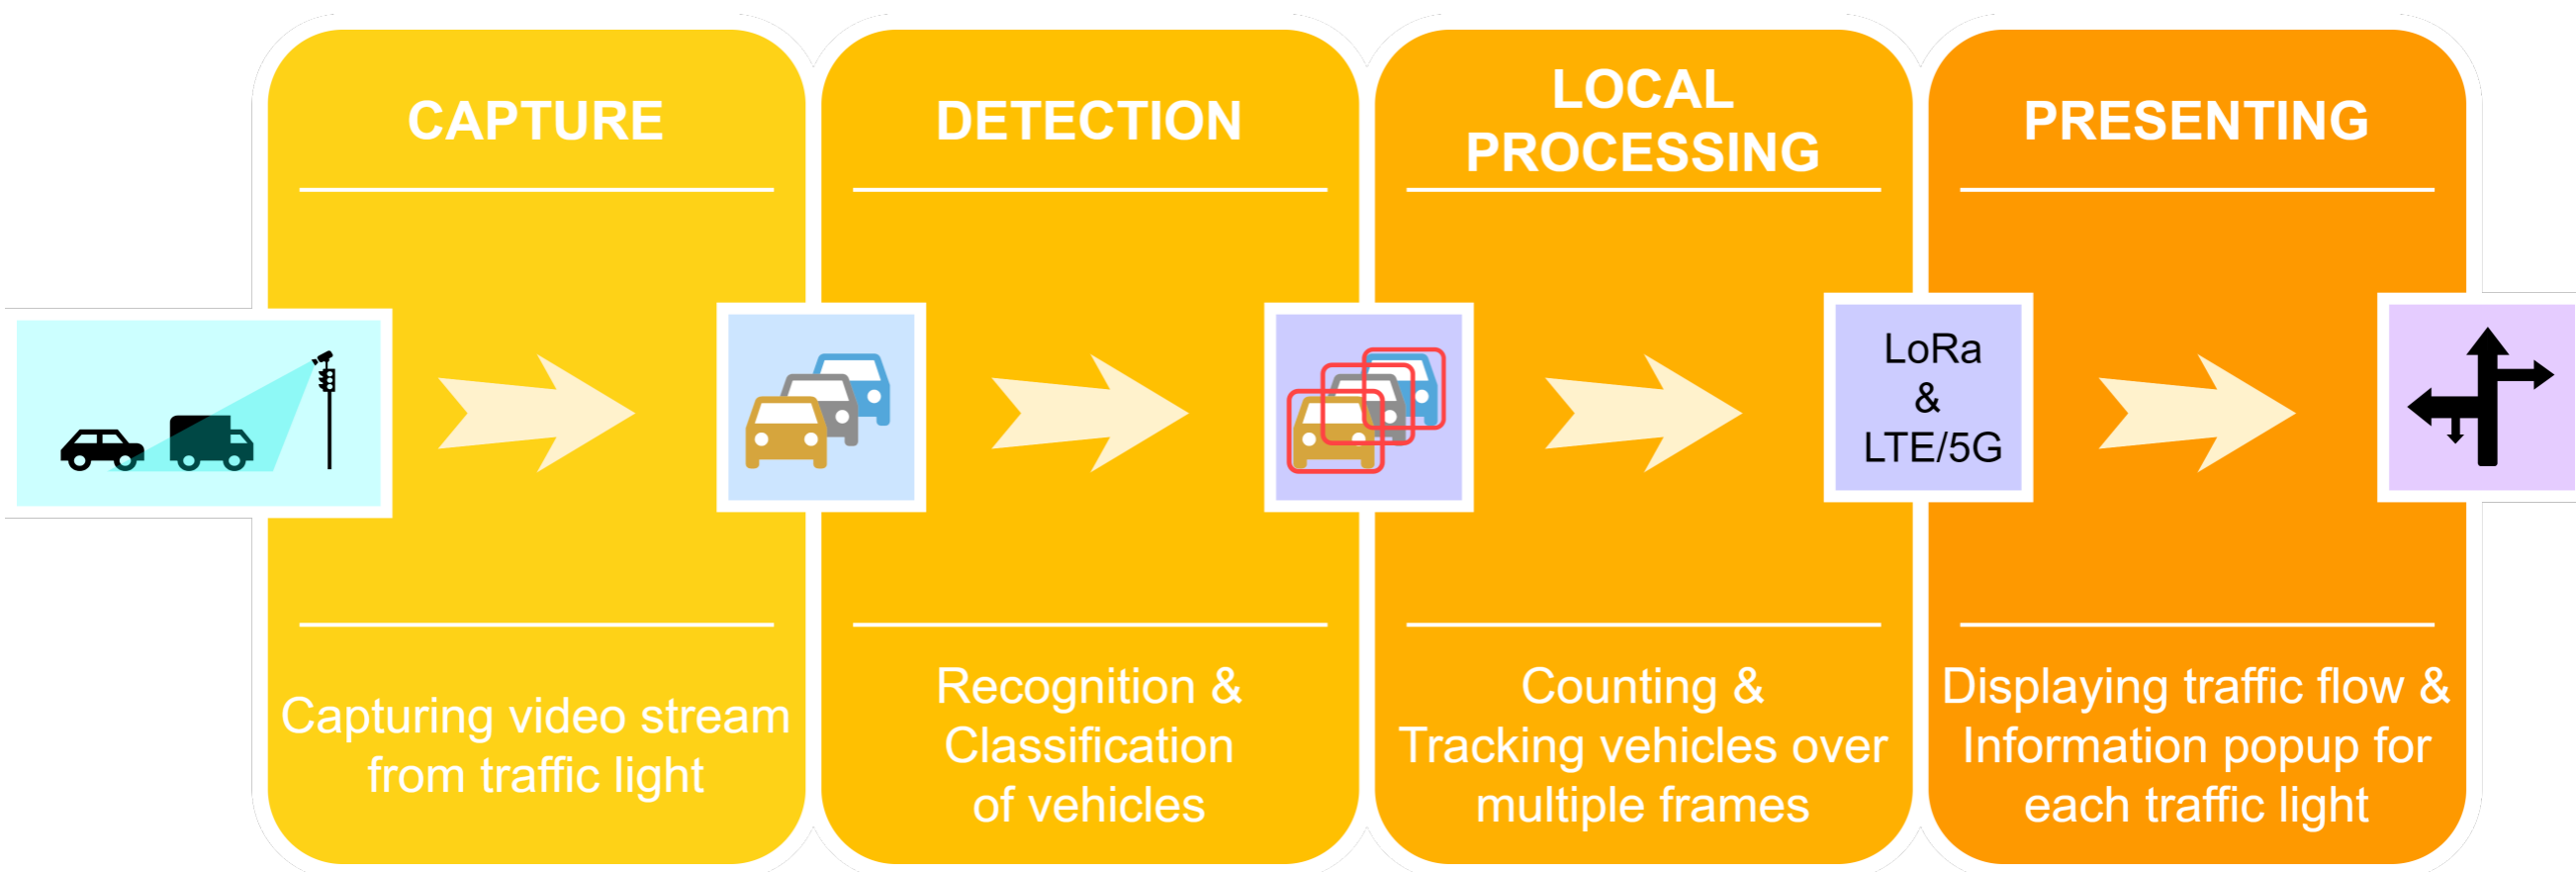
CAPTURE

Capturing video stream from traffic light

DETECTION

Recognition & Classification of vehicles

LOCAL PROCESSING

Counting & Tracking vehicles over multiple frames

LoRa & LTE/5G

PRESENTING

Displaying traffic flow & Information popup for each traffic light